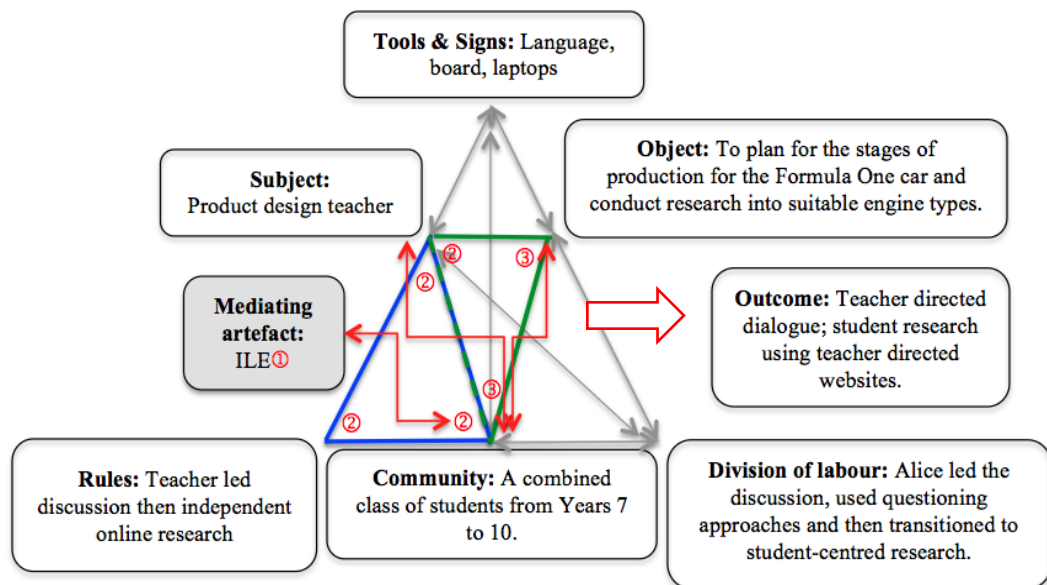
**Tools & Signs:** Language, board, laptops

**Subject:** Product design teacher

**Object:** To plan for the stages of production for the Formula One car and conduct research into suitable engine types.

②

③

②

**Mediating artefact:** ILE①

**Outcome:** Teacher directed dialogue; student research using teacher directed websites.

③

②

②

**Rules:** Teacher led discussion then independent online research

**Community:** A combined class of students from Years 7 to 10.

**Division of labour:** Alice led the discussion, used questioning approaches and then transitioned to student-centred research.